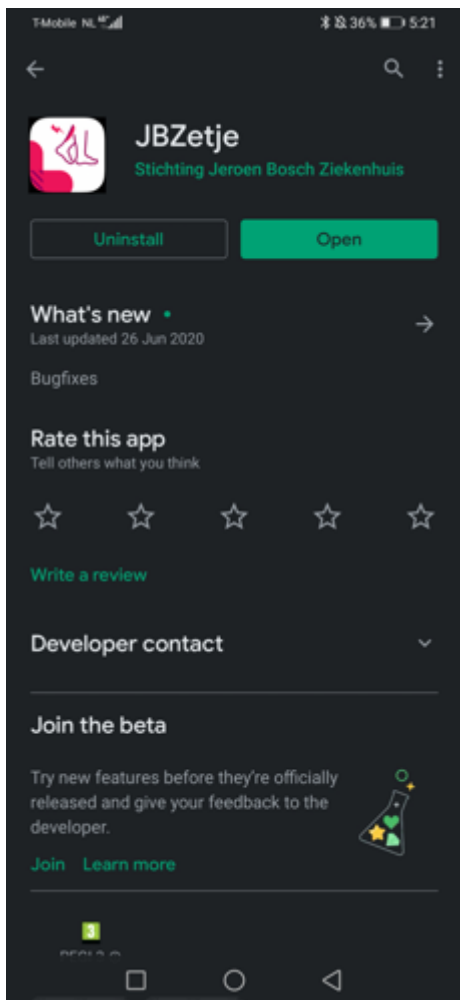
T-Mobile NL 4G

36% 5:21

JBZetje

Stichting Jeroen Bosch Ziekenhuis

Uninstall

Open

What's new •

Last updated 26 Jun 2020

Bugfixes

Rate this app

Tell others what you think

Write a review

Developer contact

Join the beta

Try new features before they're officially released and give your feedback to the developer.

Join Learn more

3

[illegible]